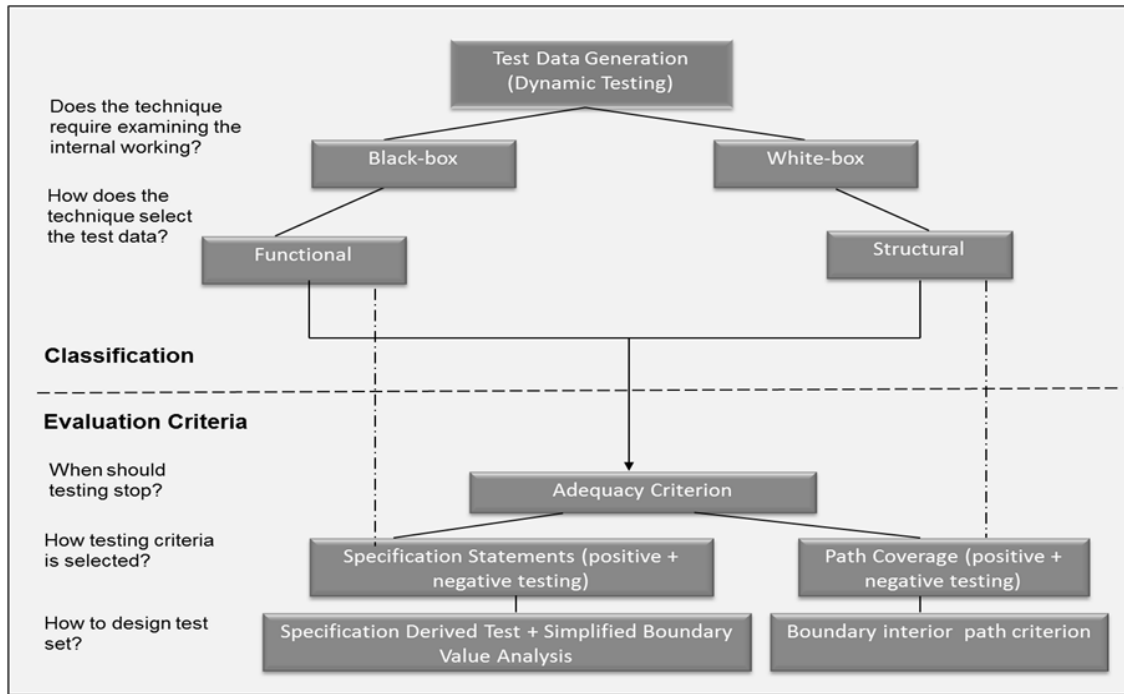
Test Data Generation (Dynamic Testing)

Does the technique require examining the internal working?

Black-box

White-box

How does the technique select the test data?

Functional

Structural

Classification

Evaluation Criteria

When should testing stop?

Adequacy Criterion

How testing criteria is selected?

Specification Statements (positive + negative testing)

Path Coverage (positive + negative testing)

How to design test set?

Specification Derived Test + Simplified Boundary Value Analysis

Boundary interior path criterion